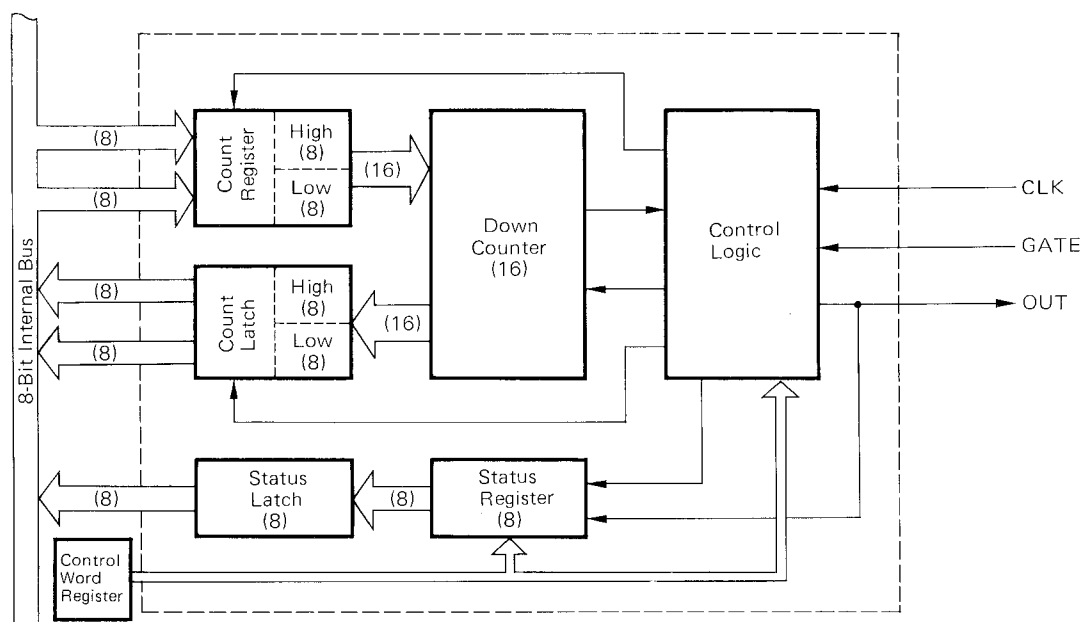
8-Bit Internal Bus

(8)

(8)

Count Register

High (8)

Low (8)

(16)

Down Counter (16)

Control Logic

CLK

GATE

OUT

(8)

(8)

Count Latch

High (8)

Low (8)

(16)

(8)

Status Latch (8)

(8)

Status Register (8)

Control Word Register